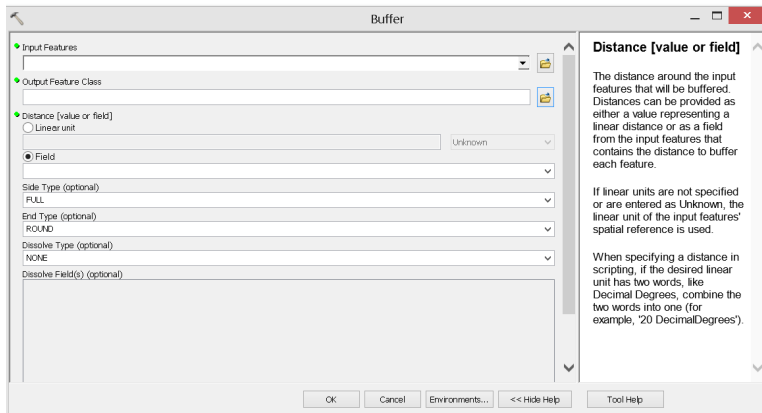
Buffer

Input Features

Output Feature Class

Distance [value or field]

Linear unit

Unknown

Field

Side Type (optional)

FULL

End Type (optional)

ROUND

Dissolve Type (optional)

NONE

Dissolve Field(s) (optional)

Distance [value or field]

The distance around the input features that will be buffered. Distances can be provided as either a value representing a linear distance or as a field from the input features that contains the distance to buffer each feature.

If linear units are not specified or are entered as Unknown, the linear unit of the input features' spatial reference is used.

When specifying a distance in scripting, if the desired linear unit has two words, like Decimal Degrees, combine the two words into one (for example, '20 DecimalDegrees').

OK Cancel Environments... << Hide Help Tool Help